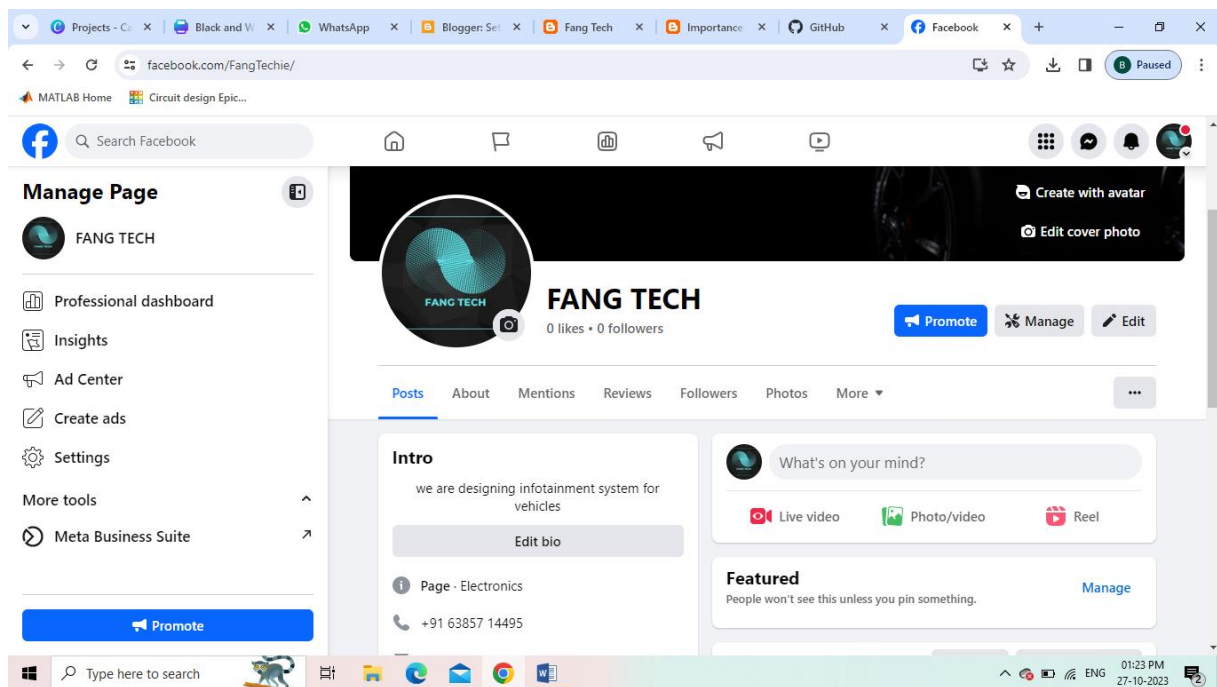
Projects - Ca × | Black and W × | WhatsApp × | Blogger: Se × | Fang Tech × | Importance × | GitHub × | Facebook × +

facebook.com/FangTechie/

Paused

MATLAB Home   Circuit design Epic...

Search Facebook

Manage Page

FANG TECH

Professional dashboard

Insights

Ad Center

Create ads

Settings

More tools

Meta Business Suite

Promote

Create with avatar

Edit cover photo

FANG TECH

FANG TECH

0 likes • 0 followers

Promote   Manage   Edit

Posts   About   Mentions   Reviews   Followers   Photos   More ▾

...

Intro

we are designing infotainment system for vehicles

Edit bio

Page · Electronics

+91 63857 14495

What's on your mind?

Live video   Photo/video   Reel

Featured

People won't see this unless you pin something.

Manage

Type here to search

ENG   01:23 PM   27-10-2023